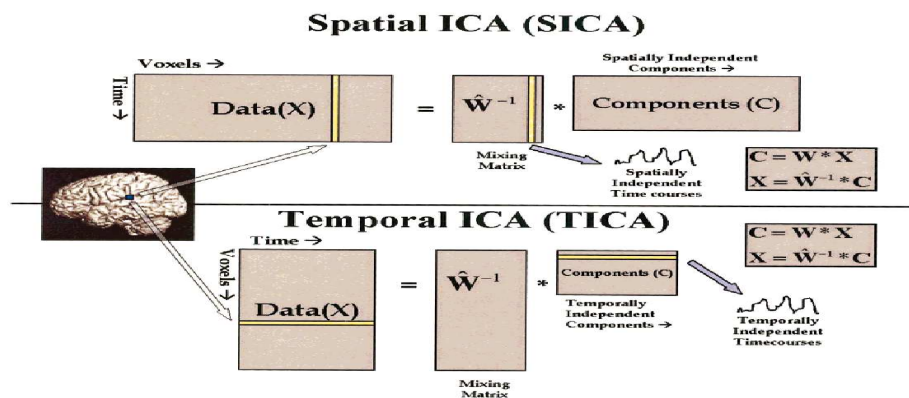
Spatial ICA (SICA)

Voxels →

Time →

Data(X)

=

$\hat{W}^{-1}$

*

Spatially Independent Components →

Components (C)

Mixing Matrix

Spatially Independent Time courses

$C = W * X$

$X = \hat{W}^{-1} * C$

Temporal ICA (TICA)

Time →

Voxels →

Data(X)

=

$\hat{W}^{-1}$

*

Components (C)

Temporally Independent Components →

Temporally Independent Timecourses

$C = W * X$

$X = \hat{W}^{-1} * C$

Mixing Matrix